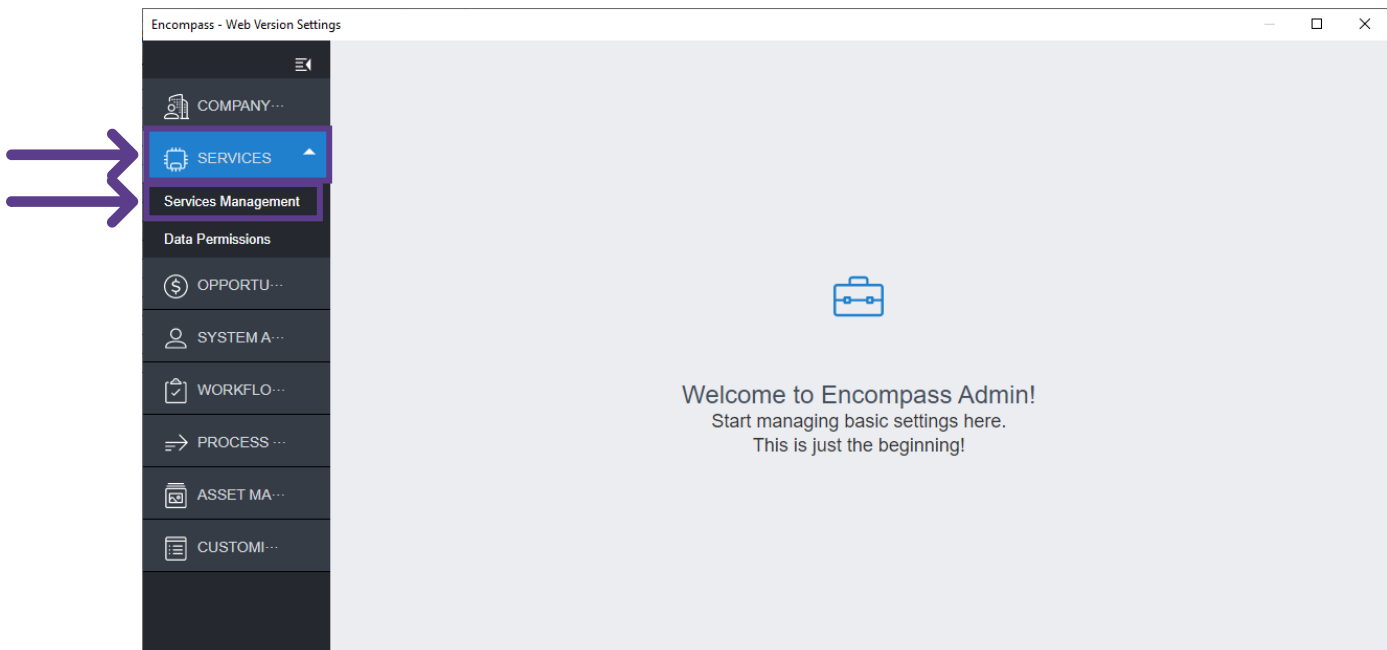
Encompass - Web Version Settings

COMPANY···

SERVICES

Services Management

Data Permissions

OPPORTU···

SYSTEM A···

WORKFLO···

PROCESS ···

ASSET MA···

CUSTOMI···

Welcome to Encompass Admin!
Start managing basic settings here.
This is just the beginning!